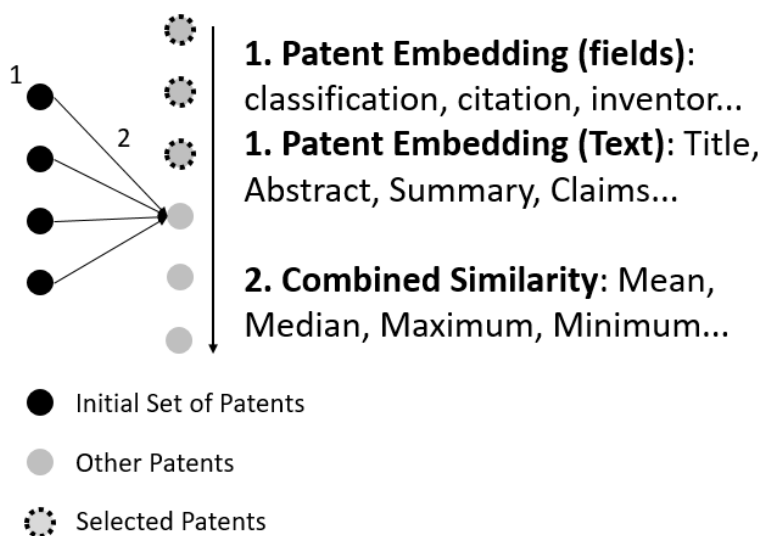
1

2

**1. Patent Embedding (fields)**: classification, citation, inventor...

**1. Patent Embedding (Text)**: Title, Abstract, Summary, Claims...

**2. Combined Similarity**: Mean, Median, Maximum, Minimum...

Initial Set of Patents

Other Patents

Selected Patents